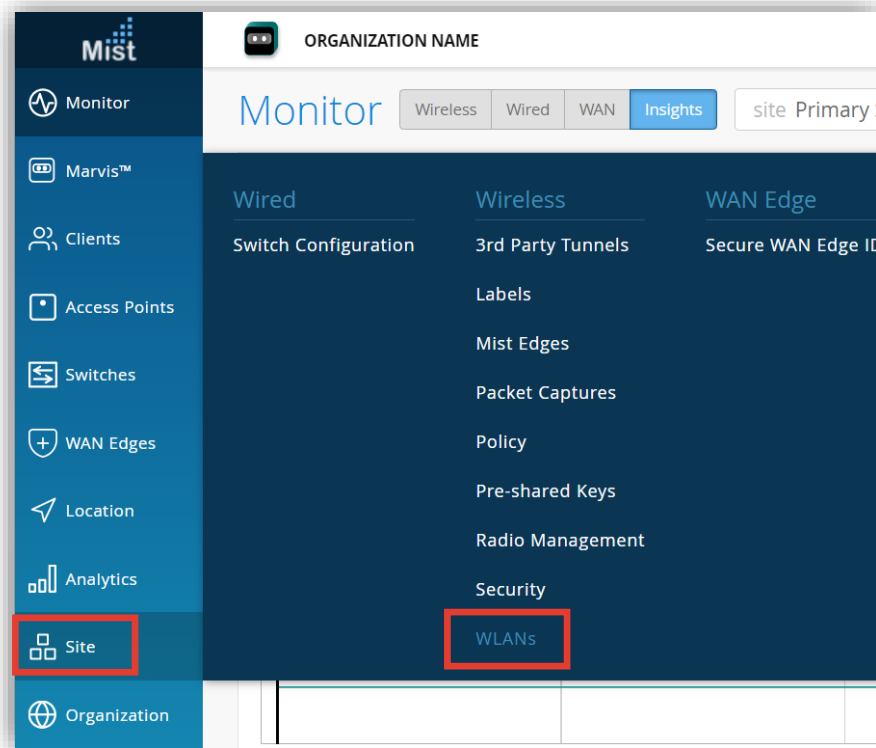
Mist

Monitor

Marvis™

Clients

Access Points

Switches

WAN Edges

Location

Analytics

Site

Organization

ORGANIZATION NAME

Monitor

Wireless

Wired

WAN

Insights

site Primary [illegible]

Wired

Switch Configuration

Wireless

3rd Party Tunnels

Labels

Mist Edges

Packet Captures

Policy

Pre-shared Keys

Radio Management

Security

WLANs

WAN Edge

Secure WAN Edge ID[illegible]